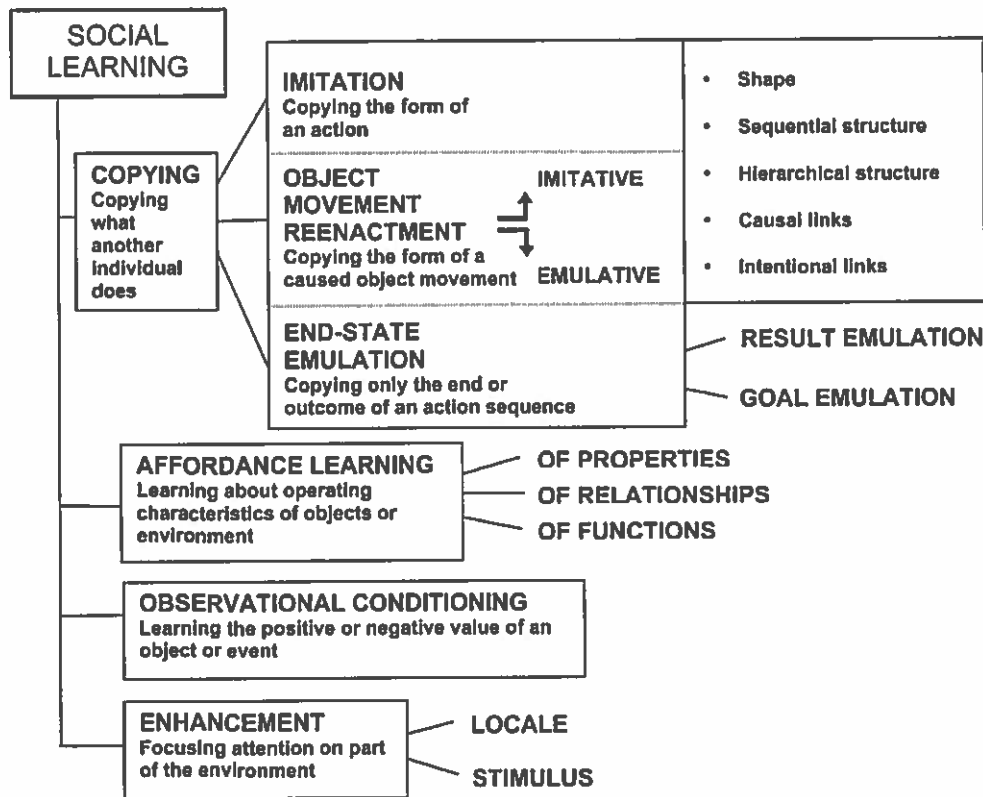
SOCIAL LEARNING

COPYING
Copying what another individual does

IMITATION
Copying the form of an action

OBJECT MOVEMENT REENACTMENT
Copying the form of a caused object movement

IMITATIVE

EMULATIVE

• Shape
• Sequential structure
• Hierarchical structure
• Causal links
• Intentional links

END-STATE EMULATION
Copying only the end or outcome of an action sequence

RESULT EMULATION

GOAL EMULATION

AFFORDANCE LEARNING
Learning about operating characteristics of objects or environment

OF PROPERTIES

OF RELATIONSHIPS

OF FUNCTIONS

OBSERVATIONAL CONDITIONING
Learning the positive or negative value of an object or event

ENHANCEMENT
Focusing attention on part of the environment

LOCALE

STIMULUS